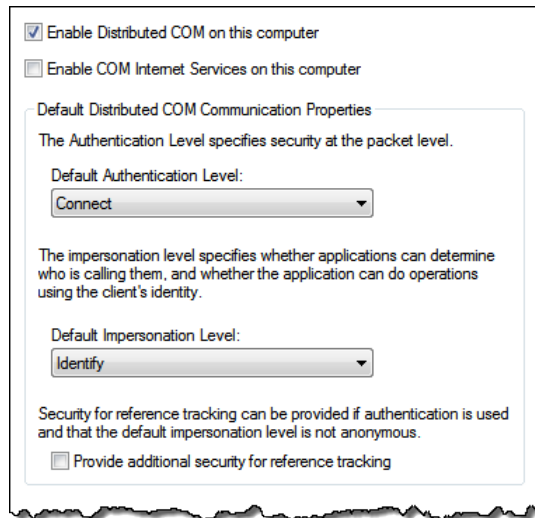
Enable Distributed COM on this computer

Enable COM Internet Services on this computer

Default Distributed COM Communication Properties

The Authentication Level specifies security at the packet level.

Default Authentication Level:

Connect

The impersonation level specifies whether applications can determine who is calling them, and whether the application can do operations using the client's identity.

Default Impersonation Level:

Identify

Security for reference tracking can be provided if authentication is used and that the default impersonation level is not anonymous.

Provide additional security for reference tracking